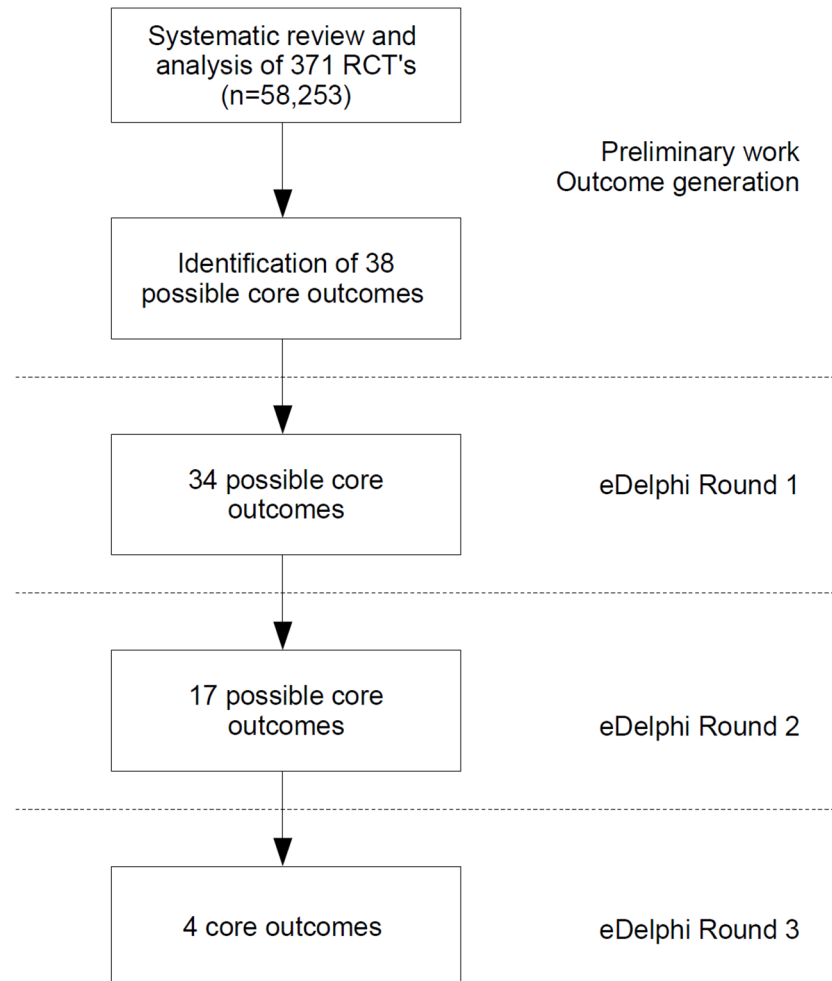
Systematic review and analysis of 371 RCT's (n=58,253)

Preliminary work
Outcome generation

Identification of 38 possible core outcomes

34 possible core outcomes

eDelphi Round 1

17 possible core outcomes

eDelphi Round 2

4 core outcomes

eDelphi Round 3